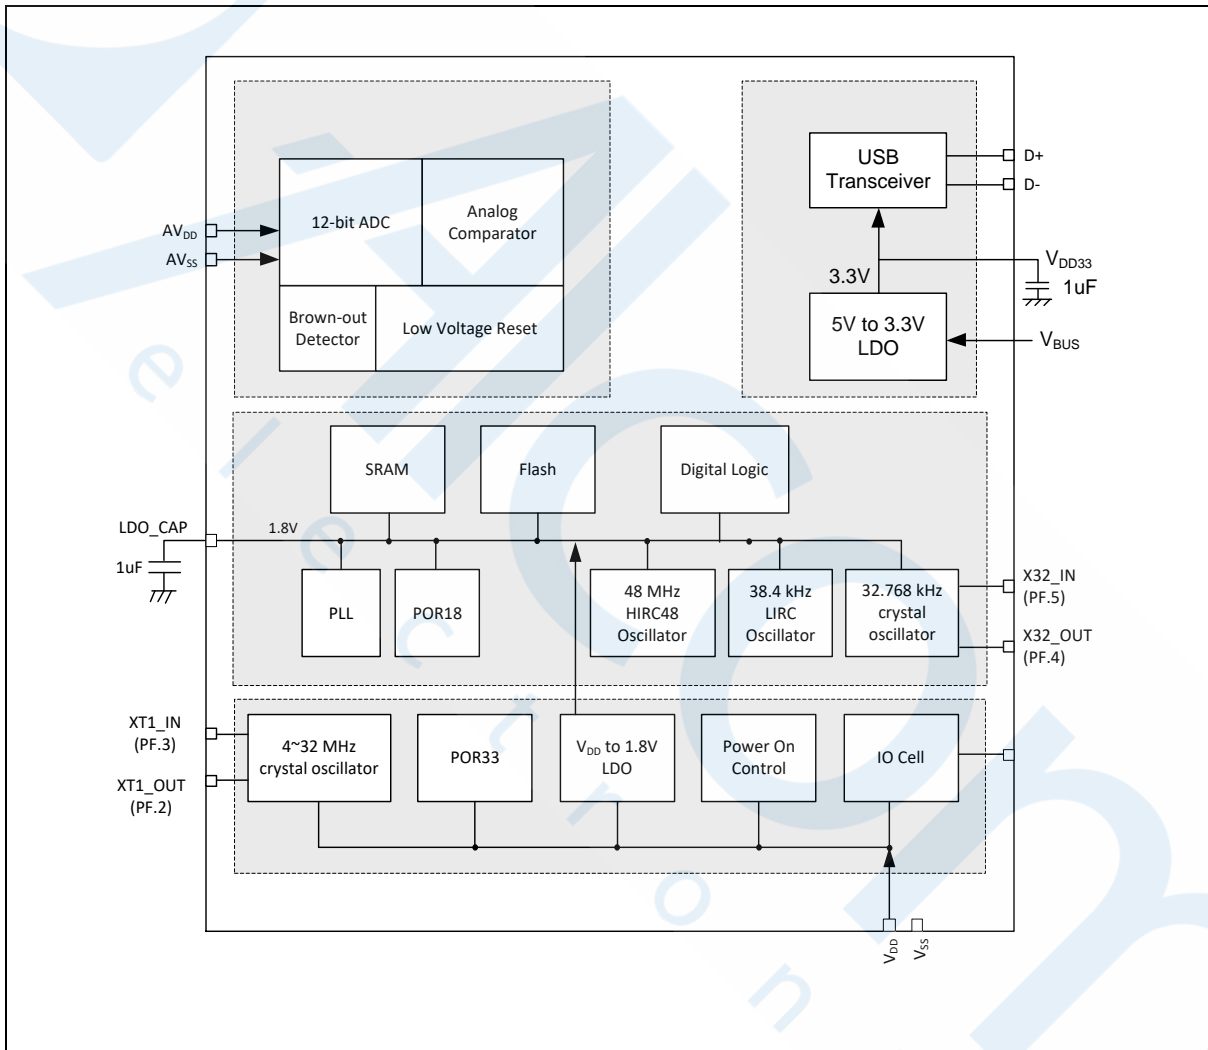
$AV_{DD}$
$AV_{SS}$
12-bit ADC
Analog Comparator
Brown-out Detector
Low Voltage Reset

USB Transceiver
D+
D-
$V_{DD33}$
1uF
3.3V
5V to 3.3V LDO
$V_{BUS}$

SRAM
Flash
Digital Logic
LDO_CAP
1.8V
1uF
PLL
POR18
48 MHz HIRC48 Oscillator
38.4 kHz LIRC Oscillator
32.768 kHz crystal oscillator
X32_IN (PF.5)
X32_OUT (PF.4)

XT1_IN (PF.3)
XT1_OUT (PF.2)
4~32 MHz crystal oscillator
POR33
$V_{DD}$ to 1.8V LDO
Power On Control
IO Cell
$V_{DD}$
$V_{SS}$